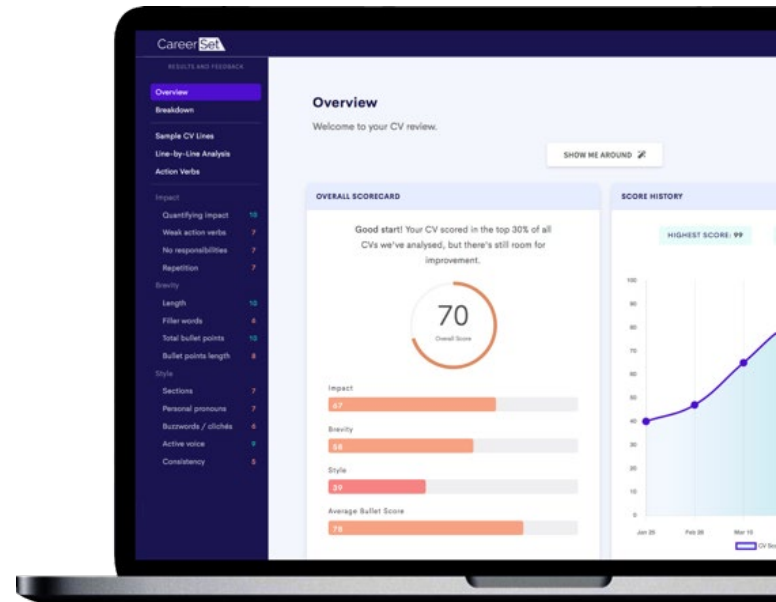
CareerSet

RESULTS AND FEEDBACK

Overview
Breakdown

Sample CV Lines
Line-by-Line Analysis
Action Verbs

Impact
Quantifying impact 10
Weak action verbs 7
No responsibilities 7
Repetition 7

Brevity
Length 10
Filler words 6
Total bullet points 10
Bullet points length 8

Style
Sections 7
Personal pronouns 7
Buzzwords / clichés 7
Active voice 9
Consistency 5

Overview

Welcome to your CV review.

SHOW ME AROUND

OVERALL SCORECARD

Good start! Your CV scored in the top 30% of all CVs we've analysed, but there's still room for improvement.

70
Overall Score

Impact
67

Brevity
58

Style
39

Average Bullet Score
78

SCORE HISTORY

HIGHEST SCORE: 99

100
90
80
70
60
50
40
30
20
10
0

Jan 29
Feb 26
Mar 15

CV Sc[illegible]